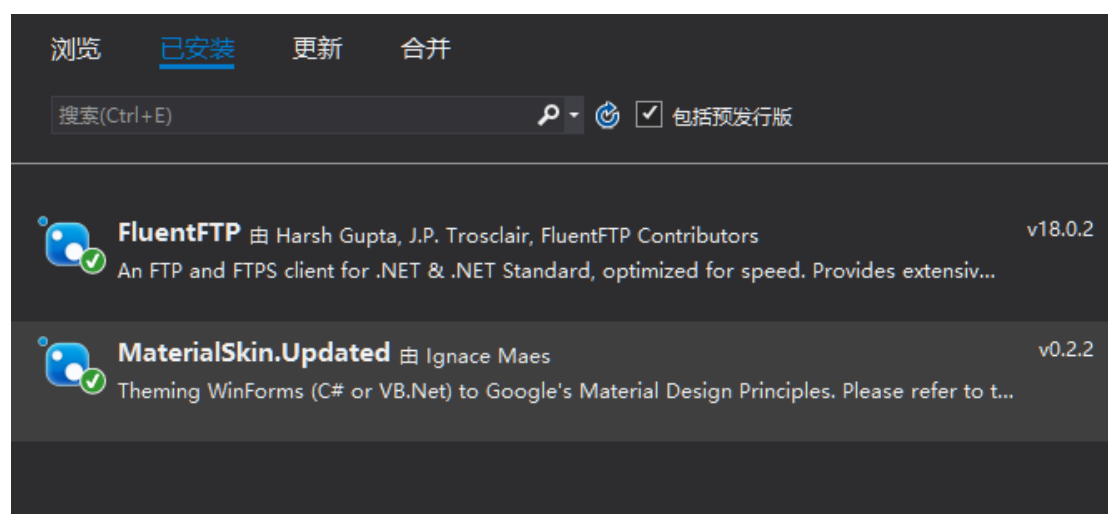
浏览 已安装 更新 合并

搜索(Ctrl+E)

包括预发行版

FluentFTP 由 Harsh Gupta, J.P. Trosclair, FluentFTP Contributors
v18.0.2
An FTP and FTPS client for .NET & .NET Standard, optimized for speed. Provides extensiv...

MaterialSkin.Updated 由 Ignace Maes
v0.2.2
Theming WinForms (C# or VB.Net) to Google's Material Design Principles. Please refer to t...